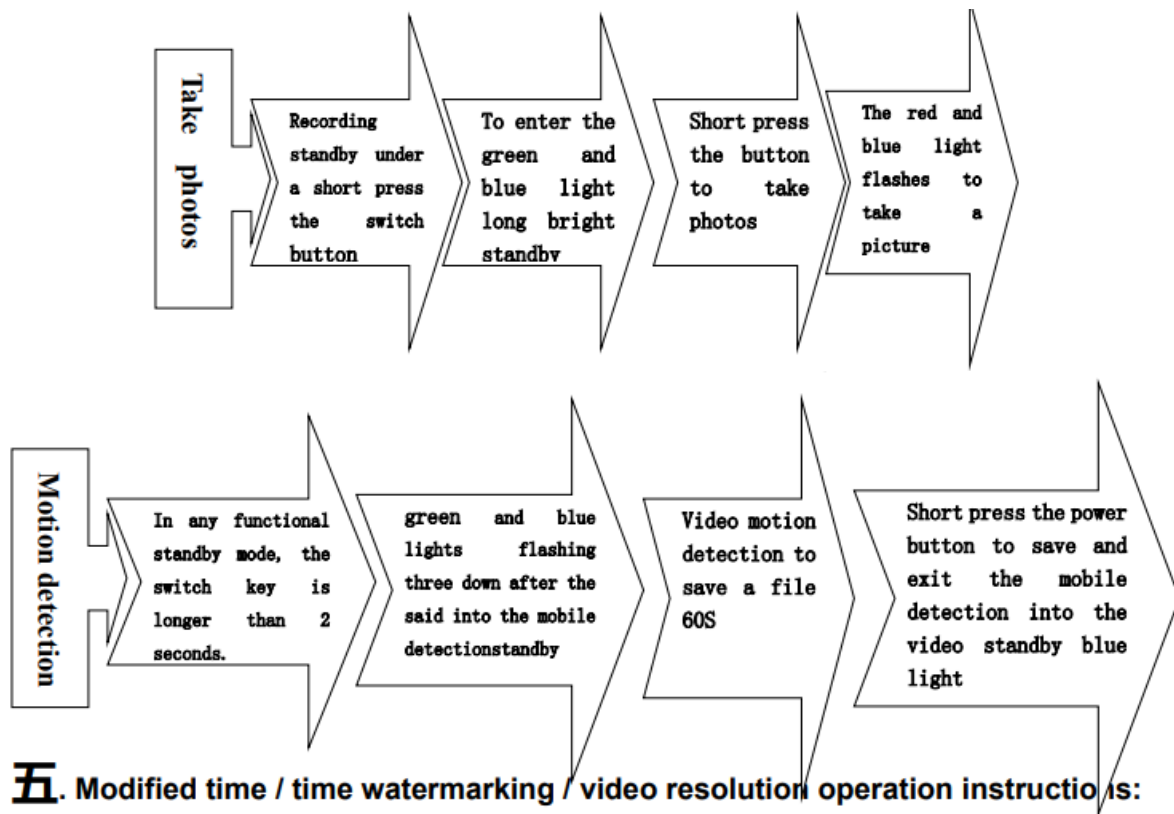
Take photos

Recording standby under a short press the switch button

To enter the green and blue light long bright standby

Short press the button to take photos

The red and blue light flashes to take a picture

Motion detection

In any functional standby mode, the switch key is longer than 2 seconds.

green and blue lights flashing three down after the said into the mobile detectionstandby

Video motion detection to save a file 60S

Short press the power button to save and exit the mobile detection into the video standby blue light

五. Modified time / time watermarking / video resolution operation instructions: